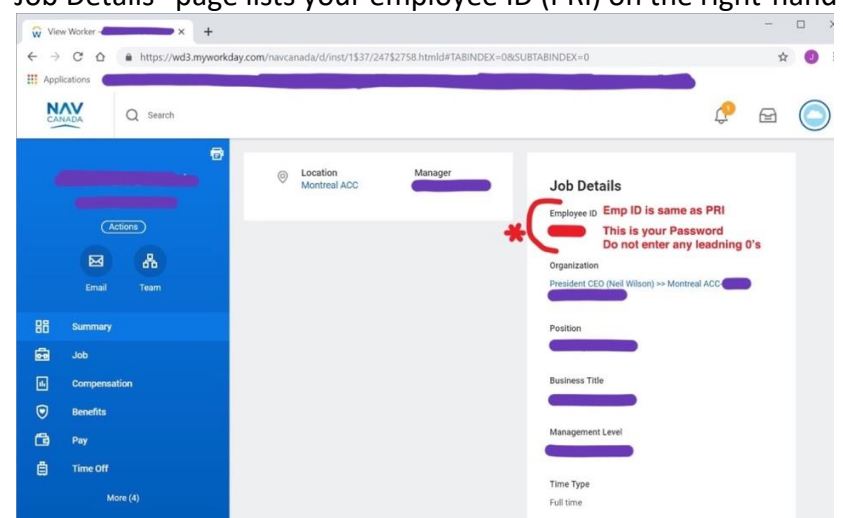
Job Details" page lists your employee ID (PRI) on the right-hand

View Worker - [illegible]

https://wd3.myworkday.com/navcanada/d/inst/1$37/247$2758.htmld#TABINDEX=0&SUBTABINDEX=0

Applications

NAV CANADA

Search

Actions

Email

Team

Summary

Job

Compensation

Benefits

Pay

Time Off

More (4)

Location
Montreal ACC

Manager

Job Details

Employee ID

Emp ID is same as PRI
This is your Password
Do not enter any leadning 0's

Organization
President CEO (Neil Wilson) >> Montreal ACC

Position

Business Title

Management Level

Time Type
Full time